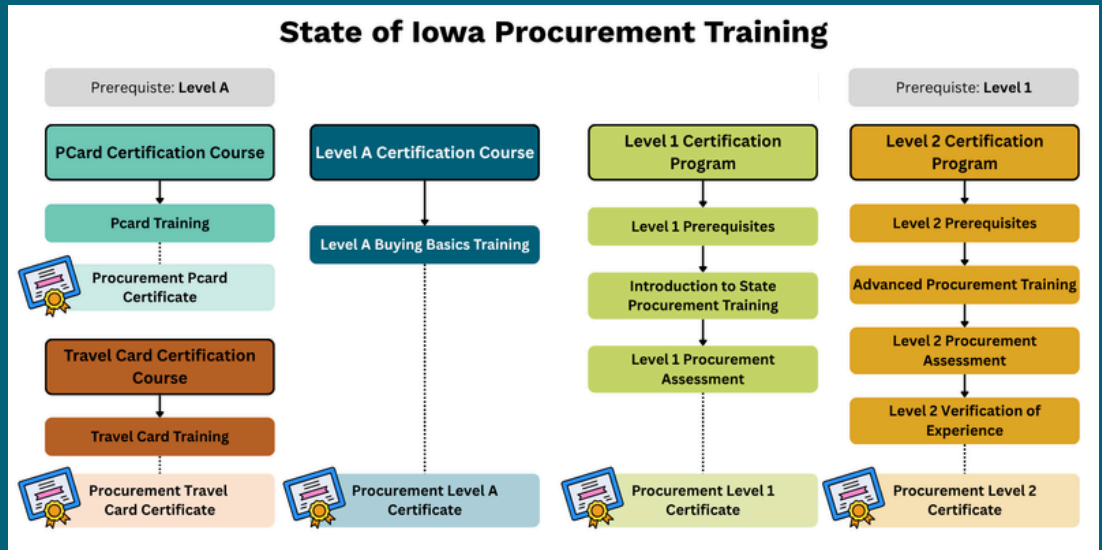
State of Iowa Procurement Training

Prerequiste: Level A

PCard Certification Course

Pcard Training

Procurement Pcard Certificate

Travel Card Certification Course

Travel Card Training

Procurement Travel Card Certificate

Level A Certification Course

Level A Buying Basics Training

Procurement Level A Certificate

Level 1 Certification Program

Level 1 Prerequisites

Introduction to State Procurement Training

Level 1 Procurement Assessment

Procurement Level 1 Certificate

Prerequiste: Level 1

Level 2 Certification Program

Level 2 Prerequisites

Advanced Procurement Training

Level 2 Procurement Assessment

Level 2 Verification of Experience

Procurement Level 2 Certificate